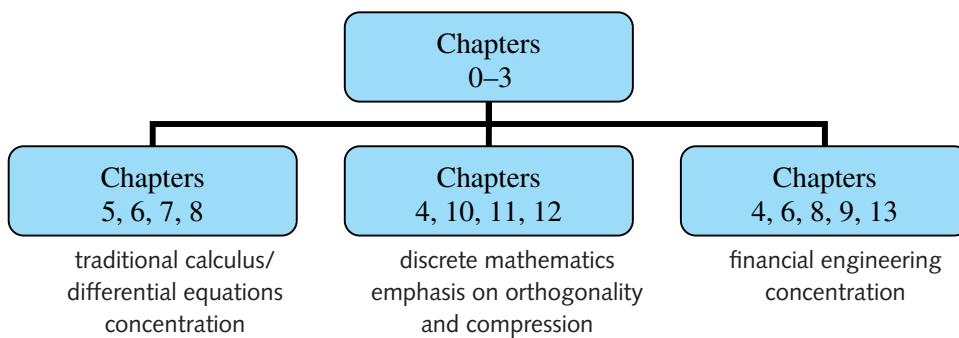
Chapters
0–3

Chapters
5, 6, 7, 8

traditional calculus/
differential equations
concentration

Chapters
4, 10, 11, 12

discrete mathematics
emphasis on orthogonality
and compression

Chapters
4, 6, 8, 9, 13

financial engineering
concentration